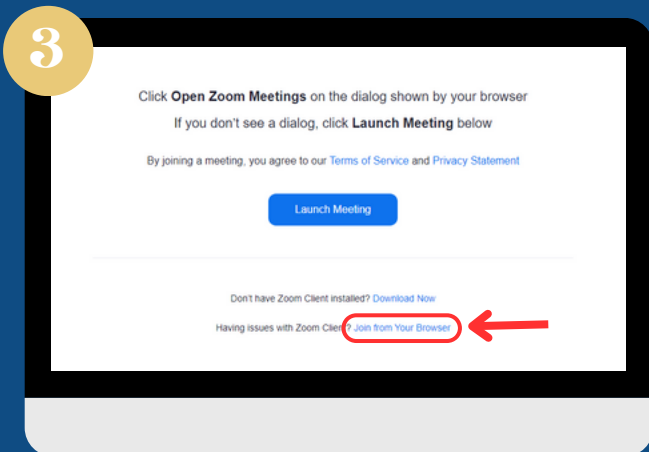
3

Click **Open Zoom Meetings** on the dialog shown by your browser

If you don't see a dialog, click **Launch Meeting** below

By joining a meeting, you agree to our Terms of Service and Privacy Statement

Launch Meeting

Don't have Zoom Client installed? Download Now

Having issues with Zoom Client? Join from Your Browser